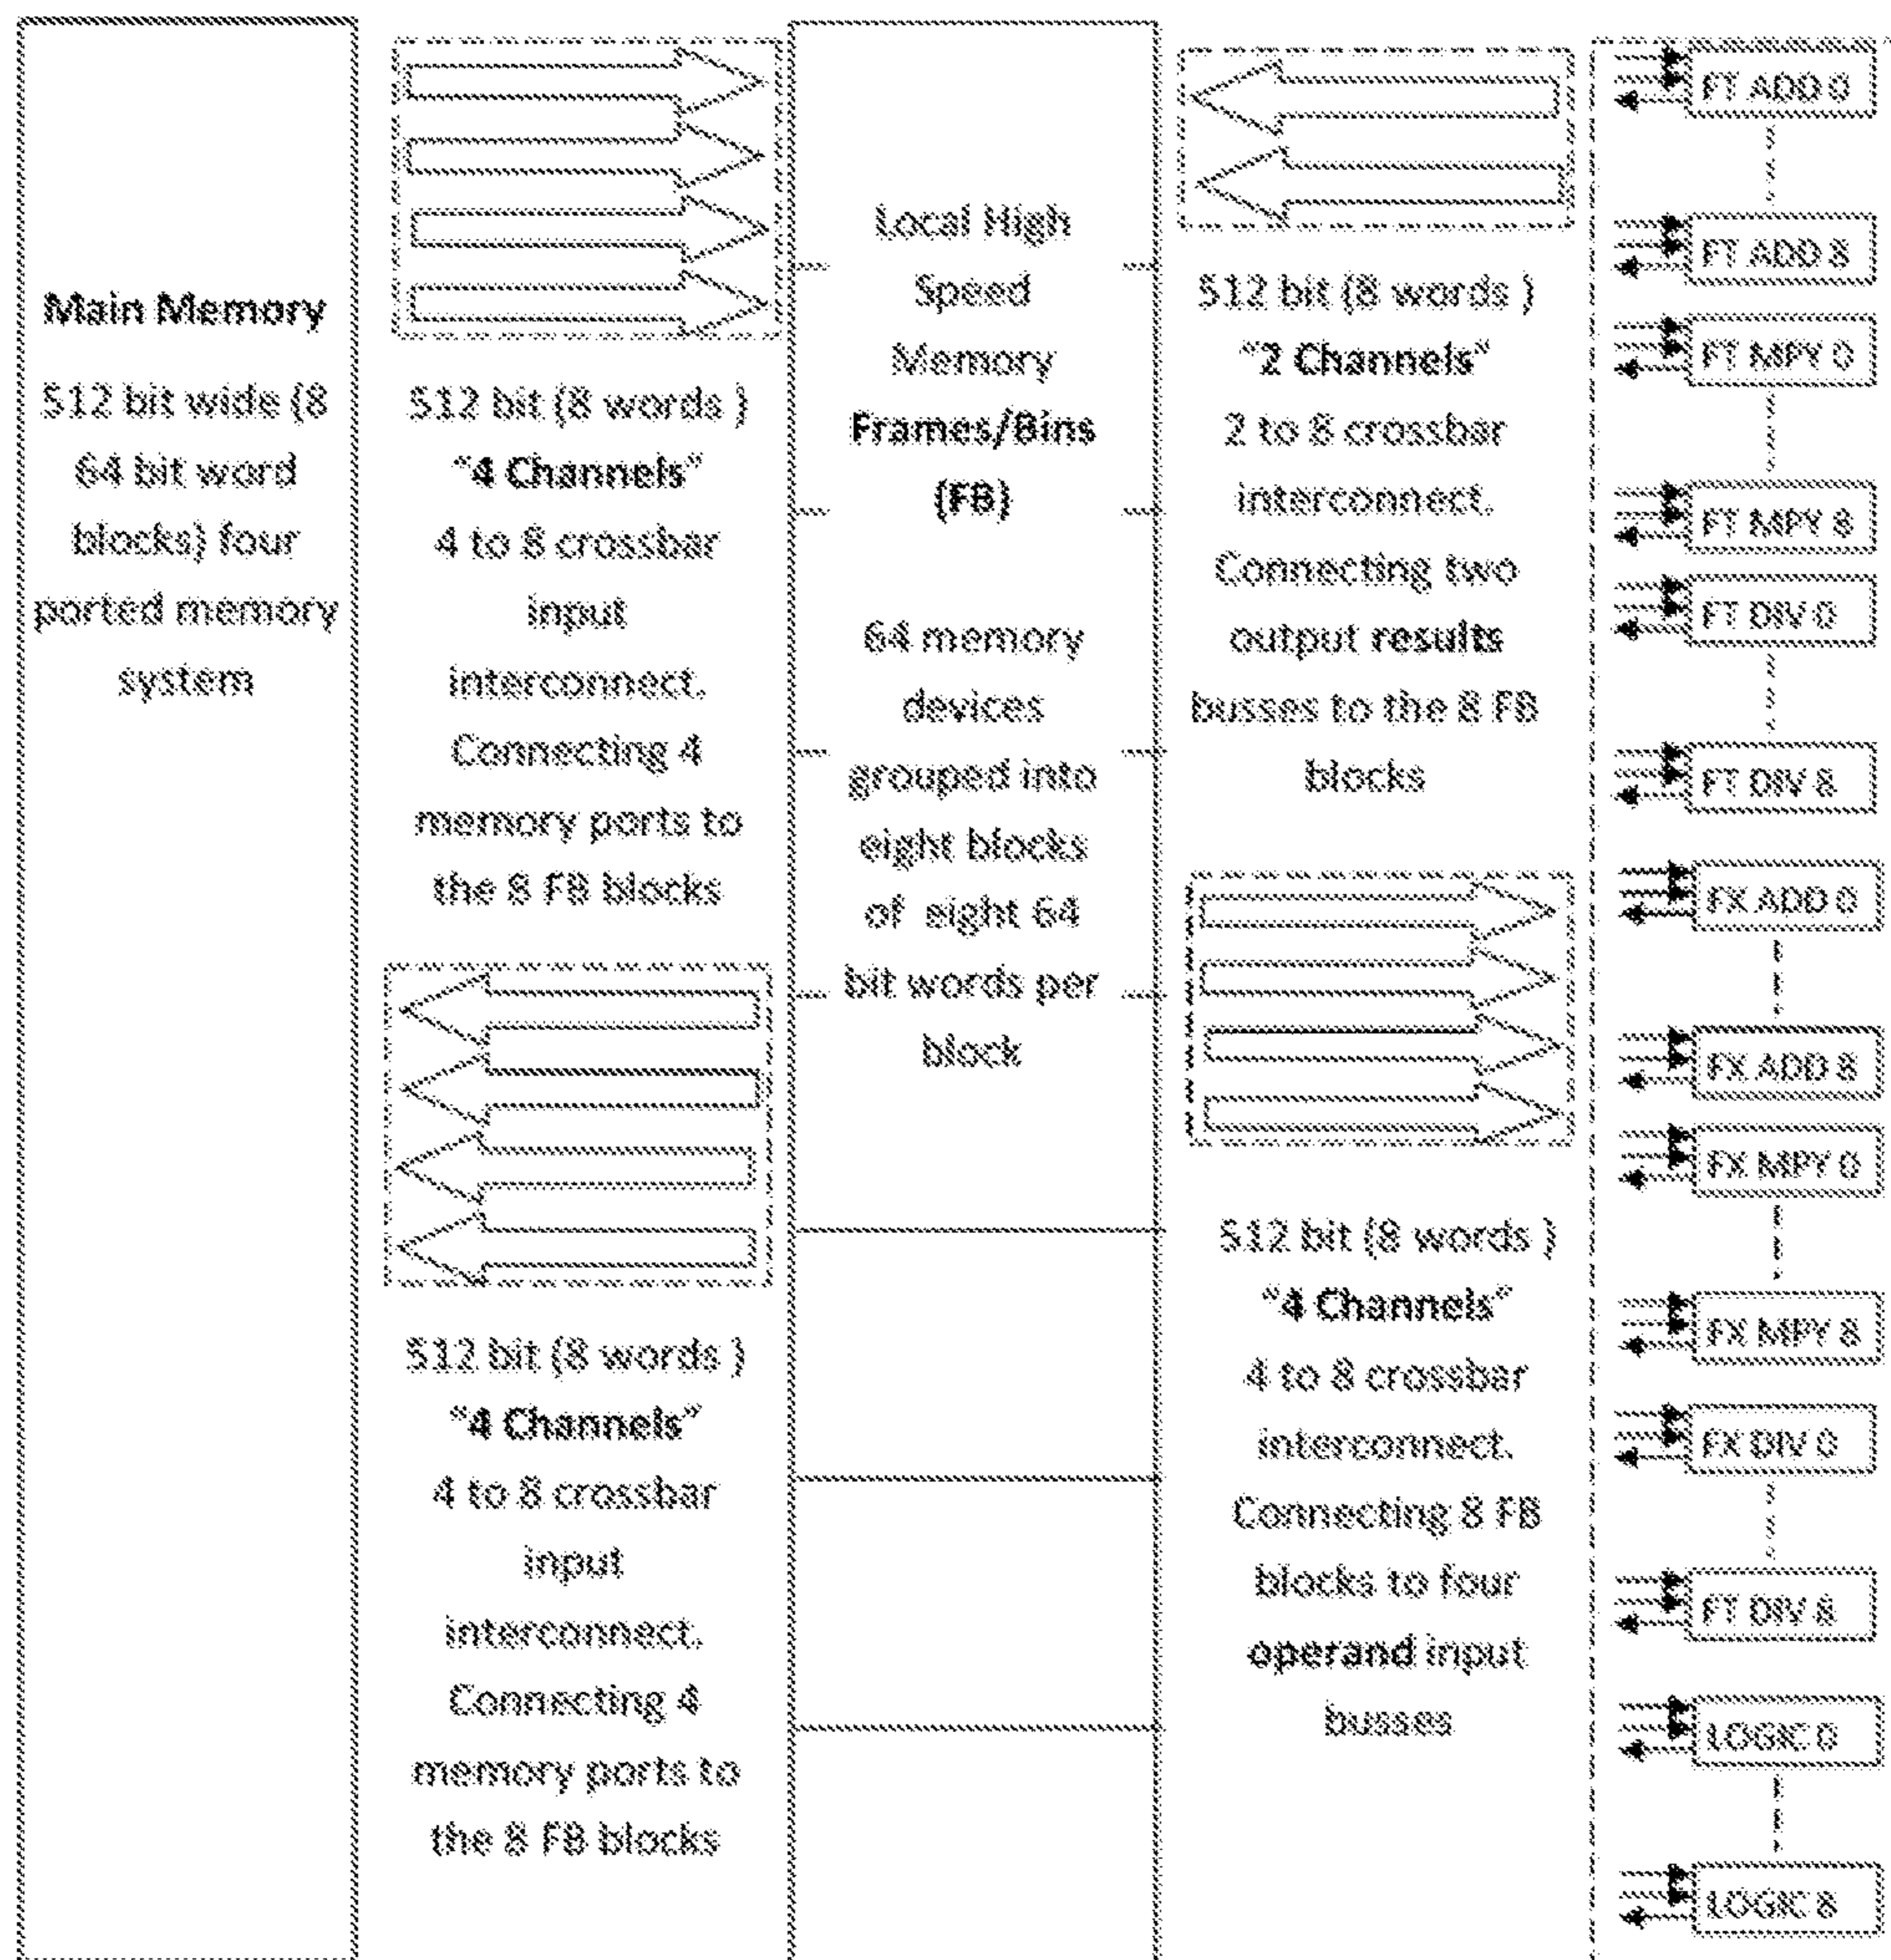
Main Memory

512 bit wide (8 64 bit word blocks) four ported memory system

512 bit (8 words )
"4 Channels"
4 to 8 crossbar input interconnect. Connecting 4 memory ports to the 8 FB blocks

512 bit (8 words )
"4 Channels"
4 to 8 crossbar input interconnect. Connecting 4 memory ports to the 8 FB blocks

Local High Speed Memory
Frames/Bins (FB)

64 memory devices grouped into eight blocks of eight 64 bit words per block

512 bit (8 words )
"2 Channels"
2 to 8 crossbar interconnect. Connecting two output results busses to the 8 FB blocks

512 bit (8 words )
"4 Channels"
4 to 8 crossbar interconnect. Connecting 8 FB blocks to four operand input busses

FT ADD 0
FT ADD 8
FT MPY 0
FT MPY 8
FT DIV 0
FT DIV 8
FX ADD 0
FX ADD 8
FX MPY 0
FX MPY 8
FX DIV 0
FT DIV 8
LOGIC 0
LOGIC 8